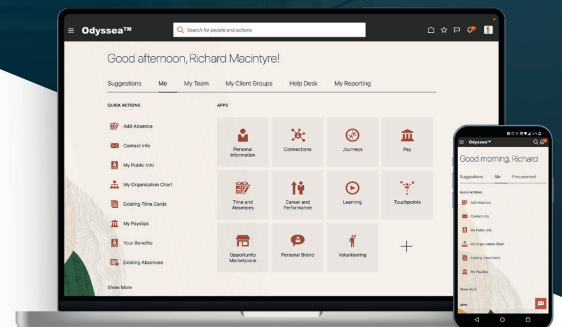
Odyssea™

Search for people and actions

Good afternoon, Richard Macintyre!

Suggestions Me My Team My Client Groups Help Desk My Reporting

QUICK ACTIONS

Add Absence

Contact Info

My Public Info

My Organization Chart

Existing Time Cards

My Payslips

Your Benefits

Existing Absences

Show More

APPS

Personal Information

Connections

Journeys

Pay

Time and Absences

Career and Performance

Learning

Touchpoints

Opportunity Marketplace

Personal Brand

Volunteering

+

Good morning, Richard

Suggestions Me Procurement

QUICK ACTIONS

Add Absence

Contact Info

My Public Info

My Organization Chart

Existing Time Cards

My Payslips

Show More

APPS